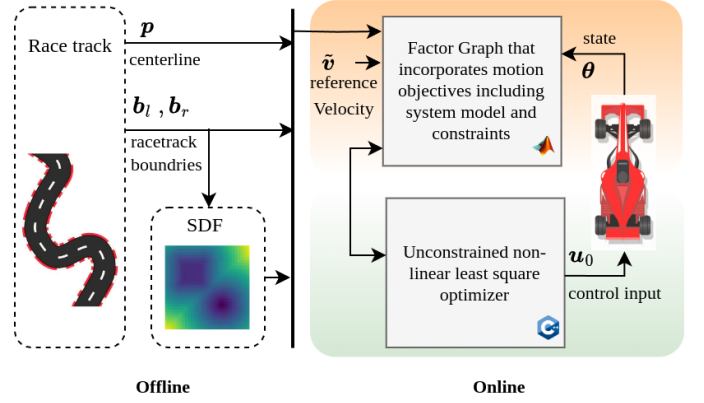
Race track

$\boldsymbol{p}$

centerline

$\boldsymbol{b}_l$ , $\boldsymbol{b}_r$

racetrack boundries

SDF

$\tilde{\boldsymbol{v}}$

reference Velocity

Factor Graph that incorporates motion objectives including system model and constraints

state

$\boldsymbol{\theta}$

Unconstrained non-linear least square optimizer

$\boldsymbol{u}_0$

control input

Offline

Online